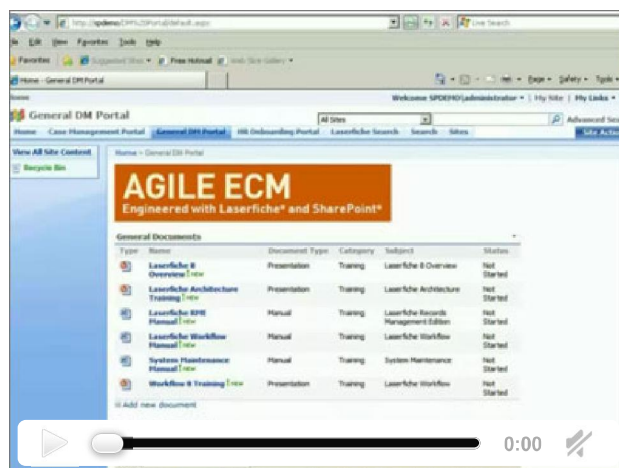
http://spdemo/DM%20Portal/default.aspx

Live Search

File Edit View Favorites Tools Help

Favorites | Suggested Sites ▾ Free Hotmail Web Slice Gallery ▾

Home - General DM Portal

Page ▾ Safety ▾ Tools ▾

Home

Welcome SPDEMO\administrator ▾ | My Site | My Links ▾

General DM Portal

All Sites

Advanced Search

Home Case Management Portal General DM Portal HR Onboarding Portal Laserfiche Search Search Sites

Site Actions

View All Site Content

Recycle Bin

Home > General DM Portal

AGILE ECM

Engineered with Laserfiche® and SharePoint®

General Documents

| Type | Name | Document Type | Category | Subject | Status |
|---|---|---|---|---|---|
| | Laserfiche 8 Overview NEW | Presentation | Training | Laserfiche 8 Overview | Not Started |
| | Laserfiche Architecture Training NEW | Presentation | Training | Laserfiche Architecture | Not Started |
| | Laserfiche RPR Manual NEW | Manual | Training | Laserfiche Records Management Edition | Not Started |
| | Laserfiche Workflow Manual NEW | Manual | Training | Laserfiche Workflow | Not Started |
| | System Maintenance Manual NEW | Manual | Training | System Maintenance | Not Started |
| | Workflow 8 Training NEW | Presentation | Training | Laserfiche Workflow | Not Started |

Add new document

0:00